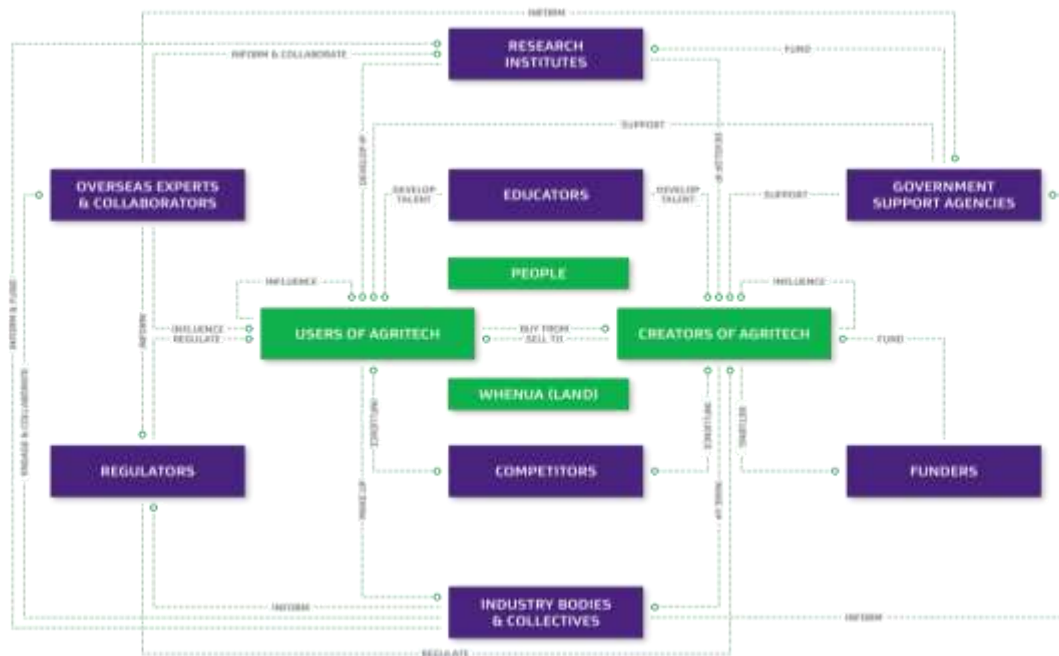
INFORM

RESEARCH INSTITUTES

INFORM & COLLABORATE

FUND

SUPPORT

DEVELOP IP

DEVELOP IP

OVERSEAS EXPERTS & COLLABORATORS

DEVELOP TALENT

EDUCATORS

DEVELOP TALENT

SUPPORT

GOVERNMENT SUPPORT AGENCIES

PEOPLE

INFLUENCE

INFLUENCE

INFORM & FUND

INFORM

INFLUENCE

REGULATE

USERS OF AGRITECH

BUY FROM

SELL TO

CREATORS OF AGRITECH

FUND

WHENUA (LAND)

INFLUENCE

INFLUENCE

RETURNS

ENGAGE & COLLABORATE

REGULATORS

COMPETITORS

FUNDERS

MAKE UP

MAKE UP

INFORM

INDUSTRY BODIES & COLLECTIVES

INFORM

REGULATE